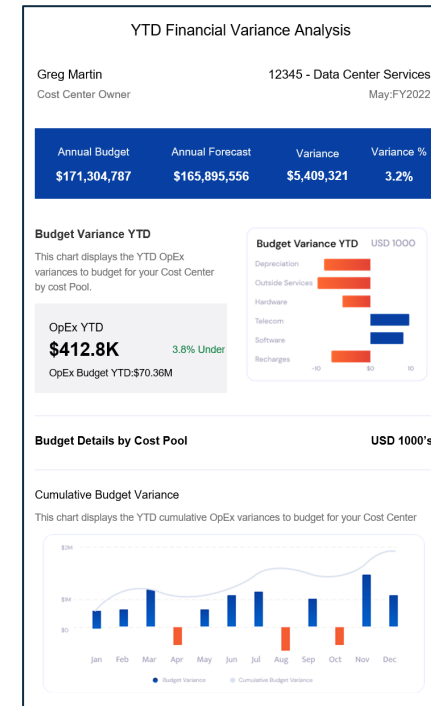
YTD Financial Variance Analysis

Greg Martin
Cost Center Owner

12345 - Data Center Services
May:FY2022

| Annual Budget | Annual Forecast | Variance | Variance % |
|---|---|---|---|
| \$171,304,787 | \$165,895,556 | \$5,409,321 | 3.2% |

Budget Variance YTD

This chart displays the YTD OpEx variances to budget for your Cost Center by cost Pool.

OpEx YTD
\$412.8K
3.8% Under
OpEx Budget YTD:\$70.36M

Budget Variance YTD USD 1000

Depreciation
Outside Services
Hardware
Telecom
Software
Recharges

-10 \$0 10

Budget Details by Cost Pool

USD 1000's

Cumulative Budget Variance

This chart displays the YTD cumulative OpEx variances to budget for your Cost Center

\$2M
\$1M
\$0

Jan Feb Mar Apr May Jun Jul Aug Sep Oct Nov Dec

Budget Variance Cumulative Budget Variance